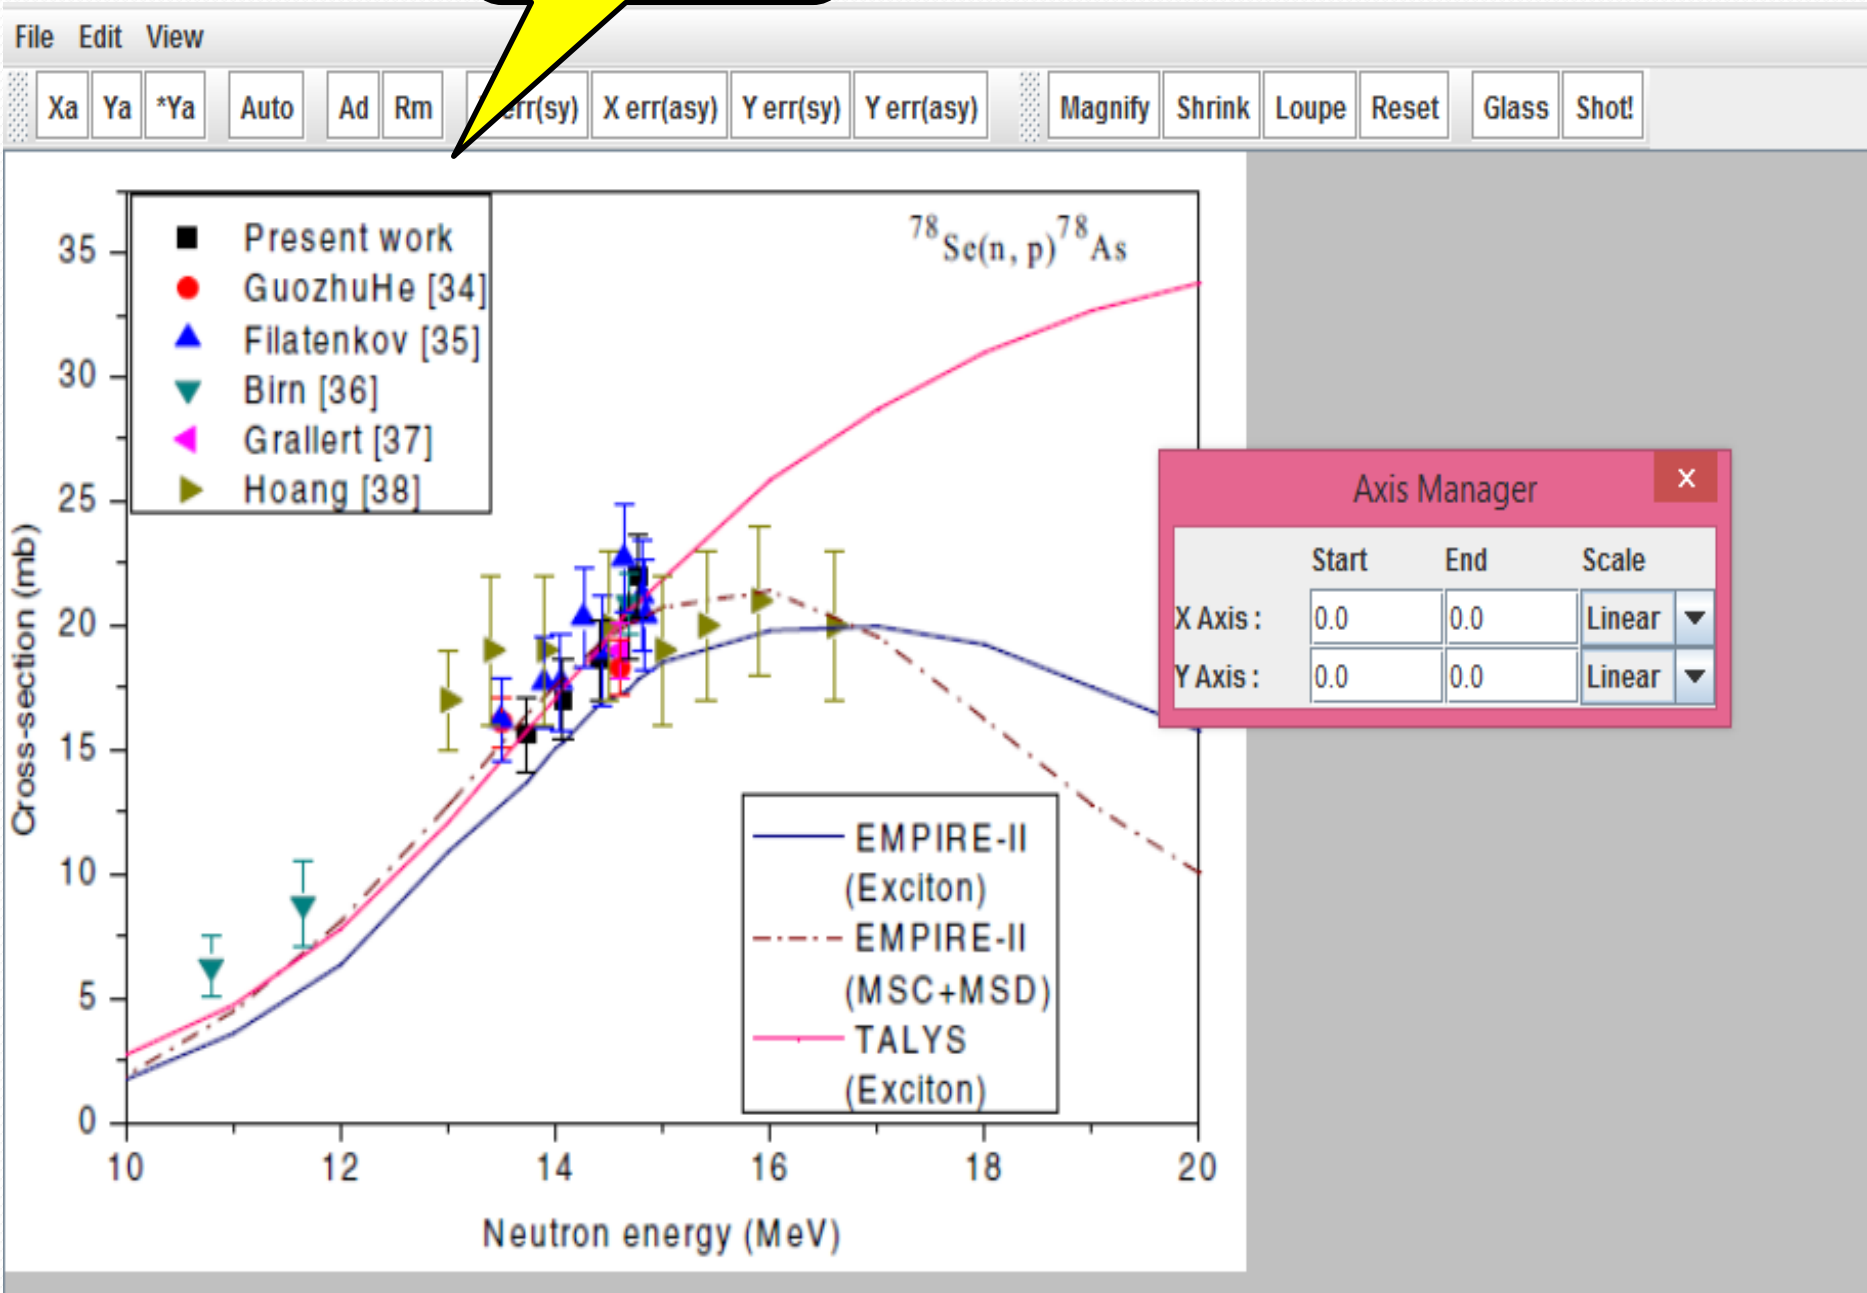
File Edit View

Xa Ya *Ya Auto Ad Rm err(sy) X err(asy) Y err(sy) Y err(asy) Magnify Shrink Loupe Reset Glass Shot!

Present work
GuozhuHe [34]
Filatenkov [35]
Birn [36]
Grallert [37]
Hoang [38]

$^{78}Se(n, p)^{78}As$

35
30
25
20
15
10
5
0

Cross-section (mb)

EMPIRE-II (Exciton)
EMPIRE-II (MSC+MSD)
TALYS (Exciton)

10 12 14 16 18 20

Neutron energy (MeV)

Axis Manager ×

| | Start | End | Scale |
|---|---|---|---|
| X Axis : | 0.0 | 0.0 | Linear |
| Y Axis : | 0.0 | 0.0 | Linear |